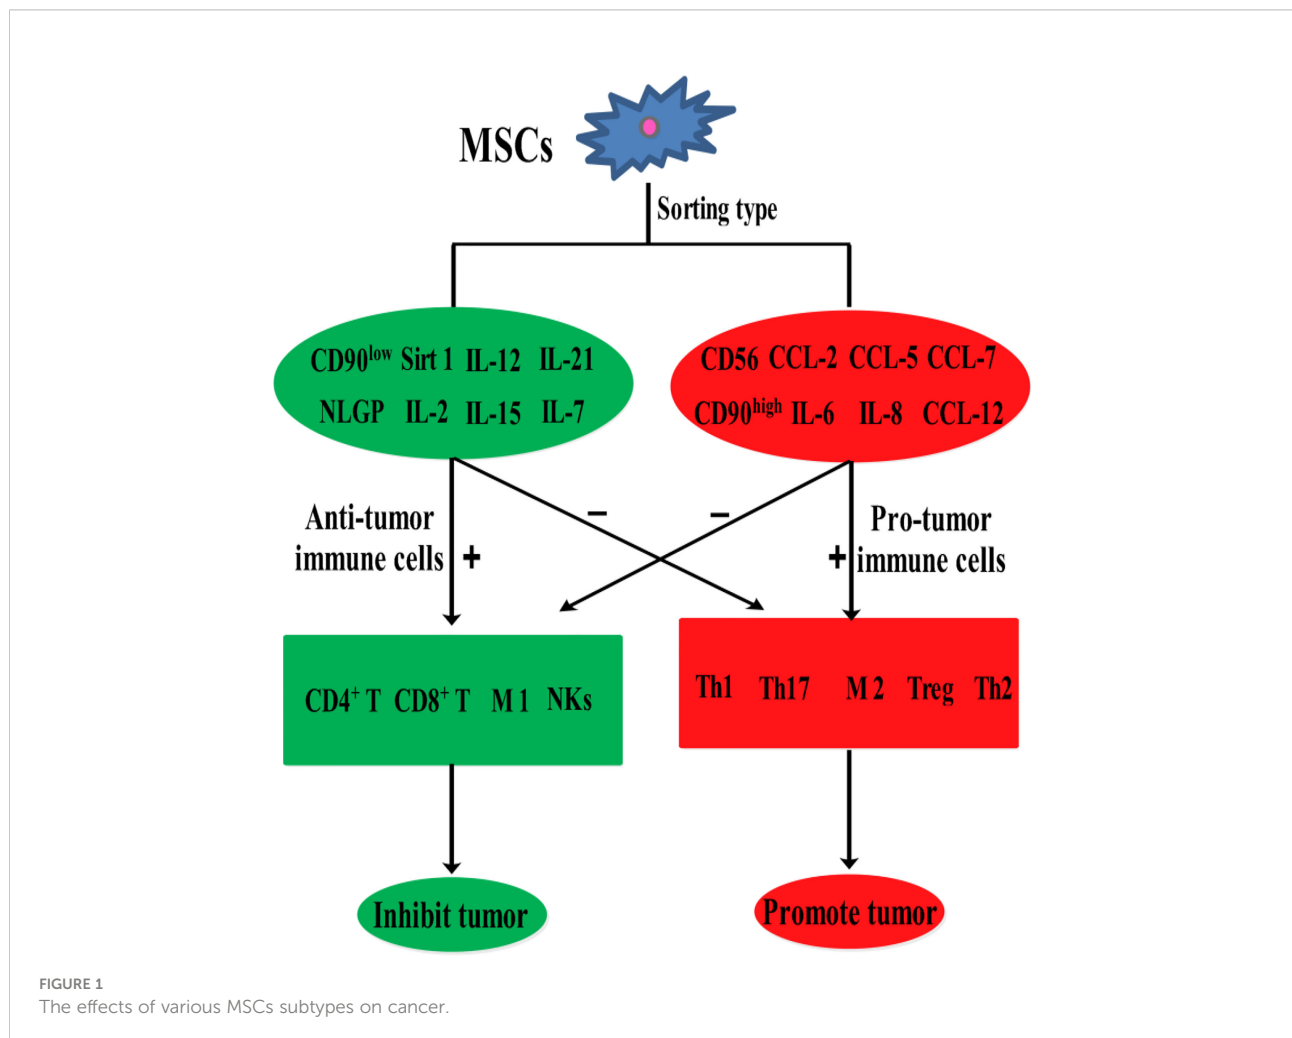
MSCs

Sorting type

CD90$^{low}$ Sirt 1 IL-12 IL-21
NLGP IL-2 IL-15 IL-7

CD56 CCL-2 CCL-5 CCL-7
CD90$^{high}$ IL-6 IL-8 CCL-12

Anti-tumor immune cells +

−

−

Pro-tumor
+ immune cells

CD4$^{+}$ T CD8$^{+}$ T M 1 NKs

Th1 Th17 M 2 Treg Th2

Inhibit tumor

Promote tumor

FIGURE 1
The effects of various MSCs subtypes on cancer.